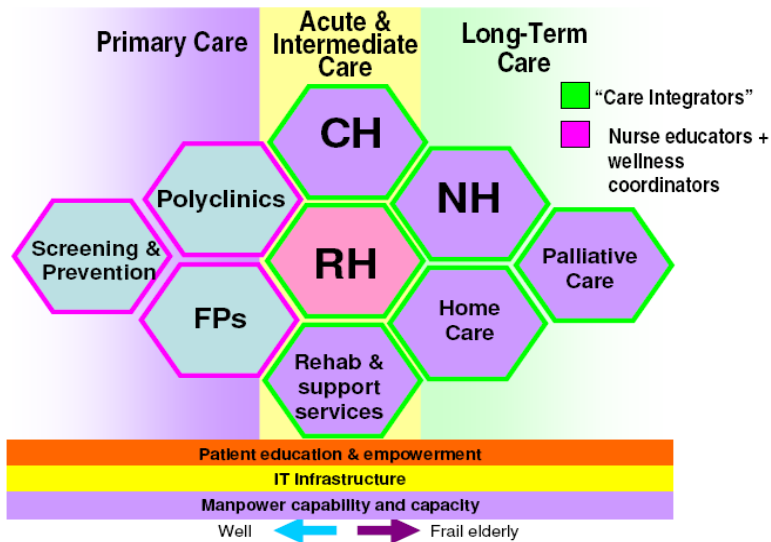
Primary Care

Acute & Intermediate Care

Long-Term Care

"Care Integrators"

Nurse educators + wellness coordinators

CH

Polyclinics

NH

Screening & Prevention

RH

Palliative Care

FPs

Home Care

Rehab & support services

Patient education & empowerment

IT Infrastructure

Manpower capability and capacity

Well

Frail elderly